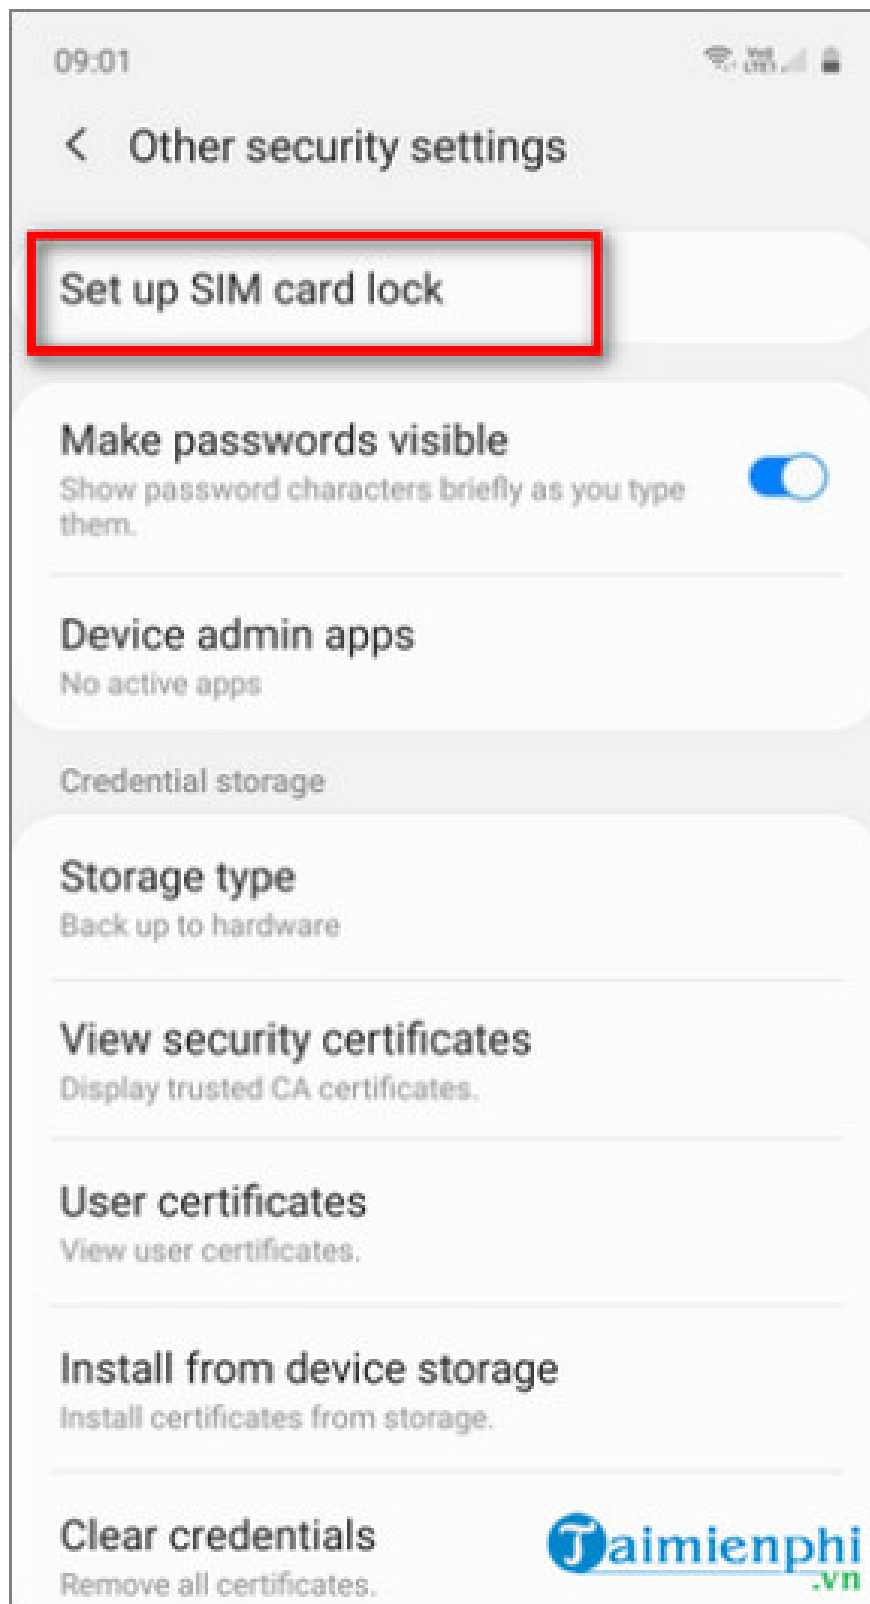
09:01

Other security settings

Set up SIM card lock

Make passwords visible
Show password characters briefly as you type them.

Device admin apps
No active apps

Credential storage

Storage type
Back up to hardware

View security certificates
Display trusted CA certificates.

User certificates
View user certificates.

Install from device storage
Install certificates from storage.

Clear credentials
Remove all certificates.

Taimienphi
.vn